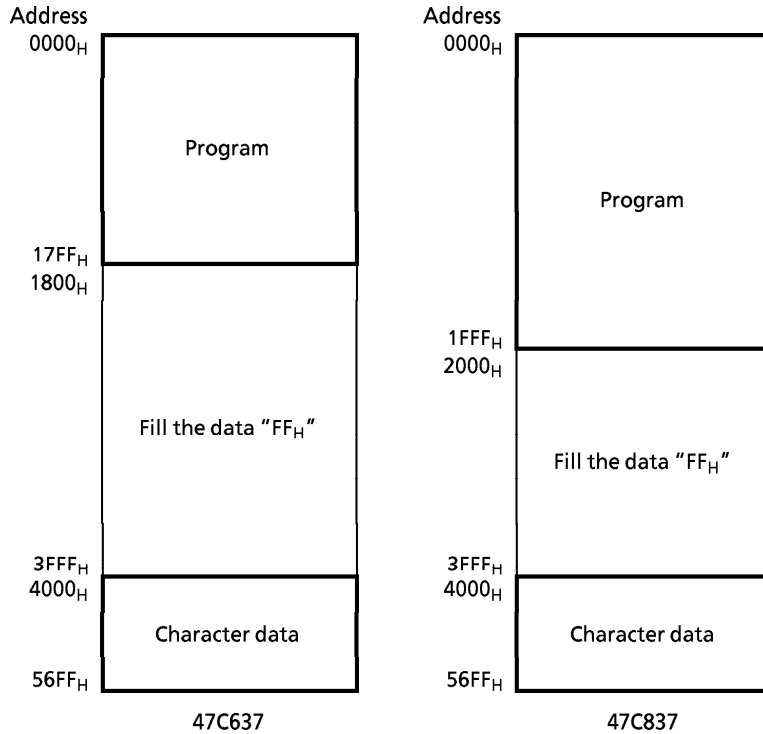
Address
$0000_H$

Program

$17FF_H$
$1800_H$

Fill the data "$FF_H$"

$3FFF_H$
$4000_H$

Character data

$56FF_H$

47C637

Address
$0000_H$

Program

$1FFF_H$
$2000_H$

Fill the data "$FF_H$"

$3FFF_H$
$4000_H$

Character data

$56FF_H$

47C837